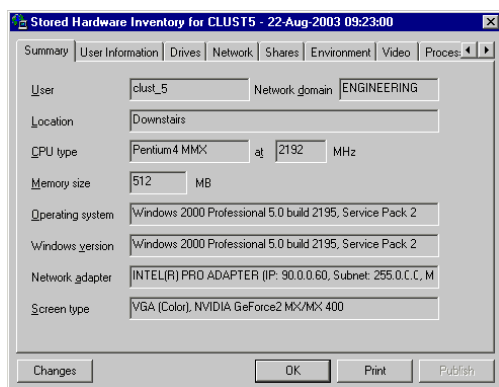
Stored Hardware Inventory for CLUST5 - 22-Aug-2003 09:23:00

Summary | User Information | Drives | Network | Shares | Environment | Video | Proces

User clust_5 Network domain ENGINEERING

Location Downstairs

CPU type Pentium4 MMX at 2192 MHz

Memory size 512 MB

Operating system Windows 2000 Professional 5.0 build 2195, Service Pack 2

Windows version Windows 2000 Professional 5.0 build 2195, Service Pack 2

Network adapter INTEL(R) PRO ADAPTER (IP: 90.0.0.60, Subnet: 255.0.C.C, M

Screen type VGA (Color), NVIDIA GeForce2 MX/MX 400

Changes OK Print Publish